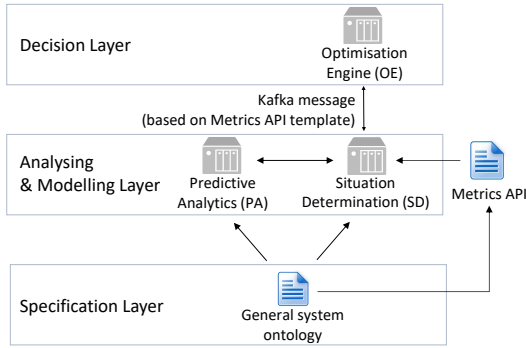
Decision Layer

Optimisation Engine (OE)

Kafka message (based on Metrics API template)

Analysing & Modelling Layer

Predictive Analytics (PA)

Situation Determination (SD)

Metrics API

Specification Layer

General system ontology